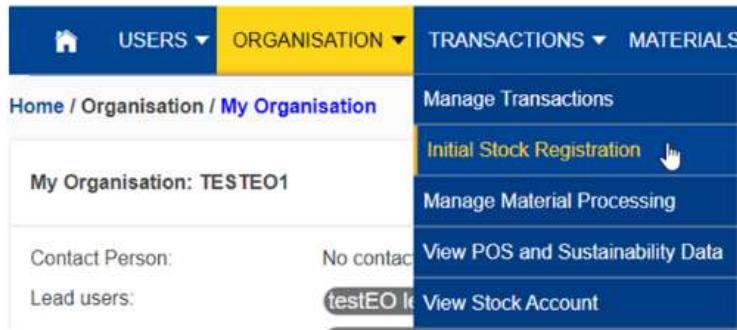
USERS ▾ ORGANISATION ▾ TRANSACTIONS ▾ MATERIALS

Home / Organisation / My Organisation

My Organisation: TESTEO1

Contact Person: No contac

Lead users: testEO le

Manage Transactions

Initial Stock Registration

Manage Material Processing

View POS and Sustainability Data

View Stock Account